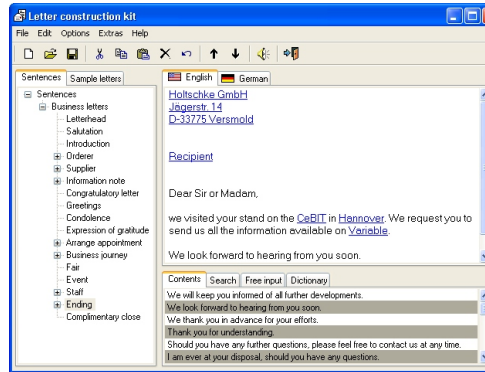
Letter construction kit

File Edit Options Extras Help

Sentences | Sample letters

Sentences
Business letters
Letterhead
Salutation
Introduction
Orderer
Supplier
Information note
Congratulatory letter
Greetings
Condolence
Expression of gratitude
Arrange appointment
Business journey
Fair
Event
Staff
Ending
Complimentary close

English | German

Holtschke GmbH
Jägerstr. 14
D-33775 Versmold

Recipient

Dear Sir or Madam,

we visited your stand on the CeBIT in Hannover. We request you to send us all the information available on Variable.

We look forward to hearing from you soon.

Contents | Search | Free input | Dictionary

We will keep you informed of all further developments.
We look forward to hearing from you soon.
We thank you in advance for your efforts.
Thank you for understanding.
Should you have any further questions, please feel free to contact us at any time.
I am ever at your disposal, should you have any questions.